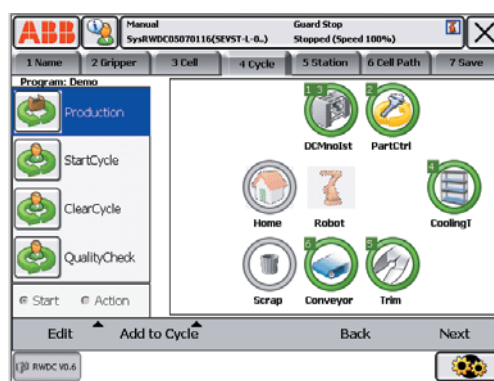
ABB

Manual
SysRWDC05070116(SEVST-L-0..)

Guard Stop
Stopped (Speed 100%)

1 Name
2 Gripper
3 Cell
4 Cycle
5 Station
6 Cell Path
7 Save

Program: Demo

Production
StartCycle
ClearCycle
QualityCheck

Start
Action

1 3
DCMnoIst
2
PartCtrl
Home
Robot
4
CoolingT
Scrap
6
Conveyor
5
Trim

Edit
Add to Cycle
Back
Next

RWDC V0.6